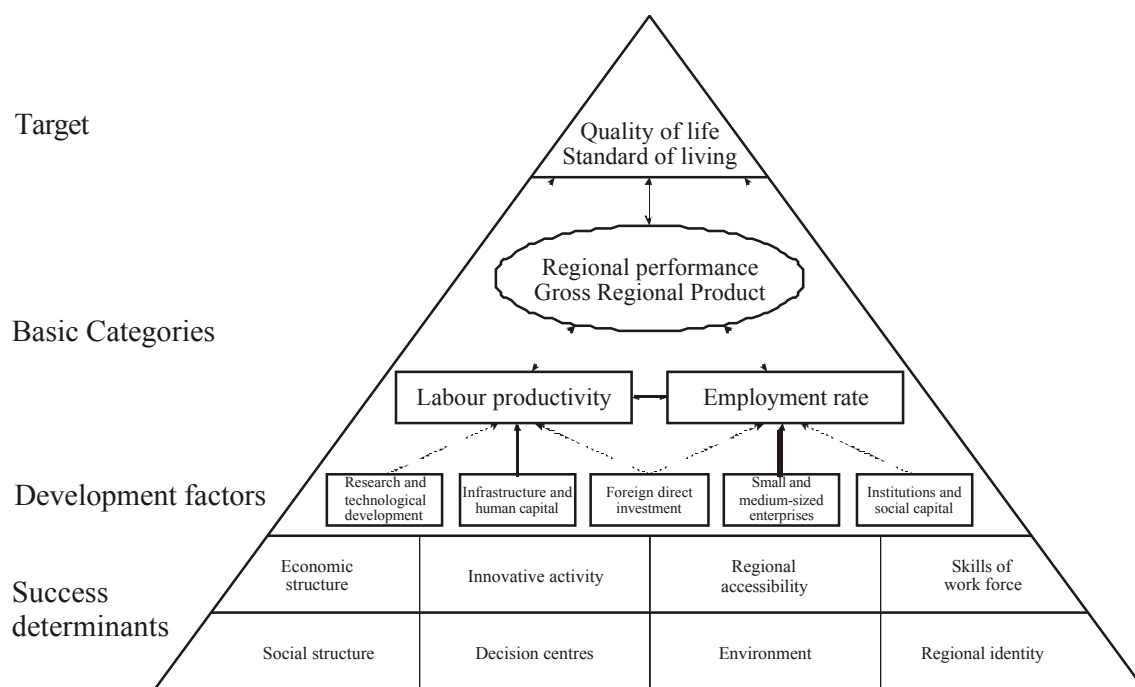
Target

Quality of life
Standard of living

Regional performance
Gross Regional Product

Basic Categories

Labour productivity

Employment rate

Development factors

Research and technological development

Infrastructure and human capital

Foreign direct investment

Small and medium-sized enterprises

Institutions and social capital

Success determinants

| Economic structure | Innovative activity | Regional accessibility | Skills of work force |
|---|---|---|---|
| Social structure | Decision centres | Environment | Regional identity |